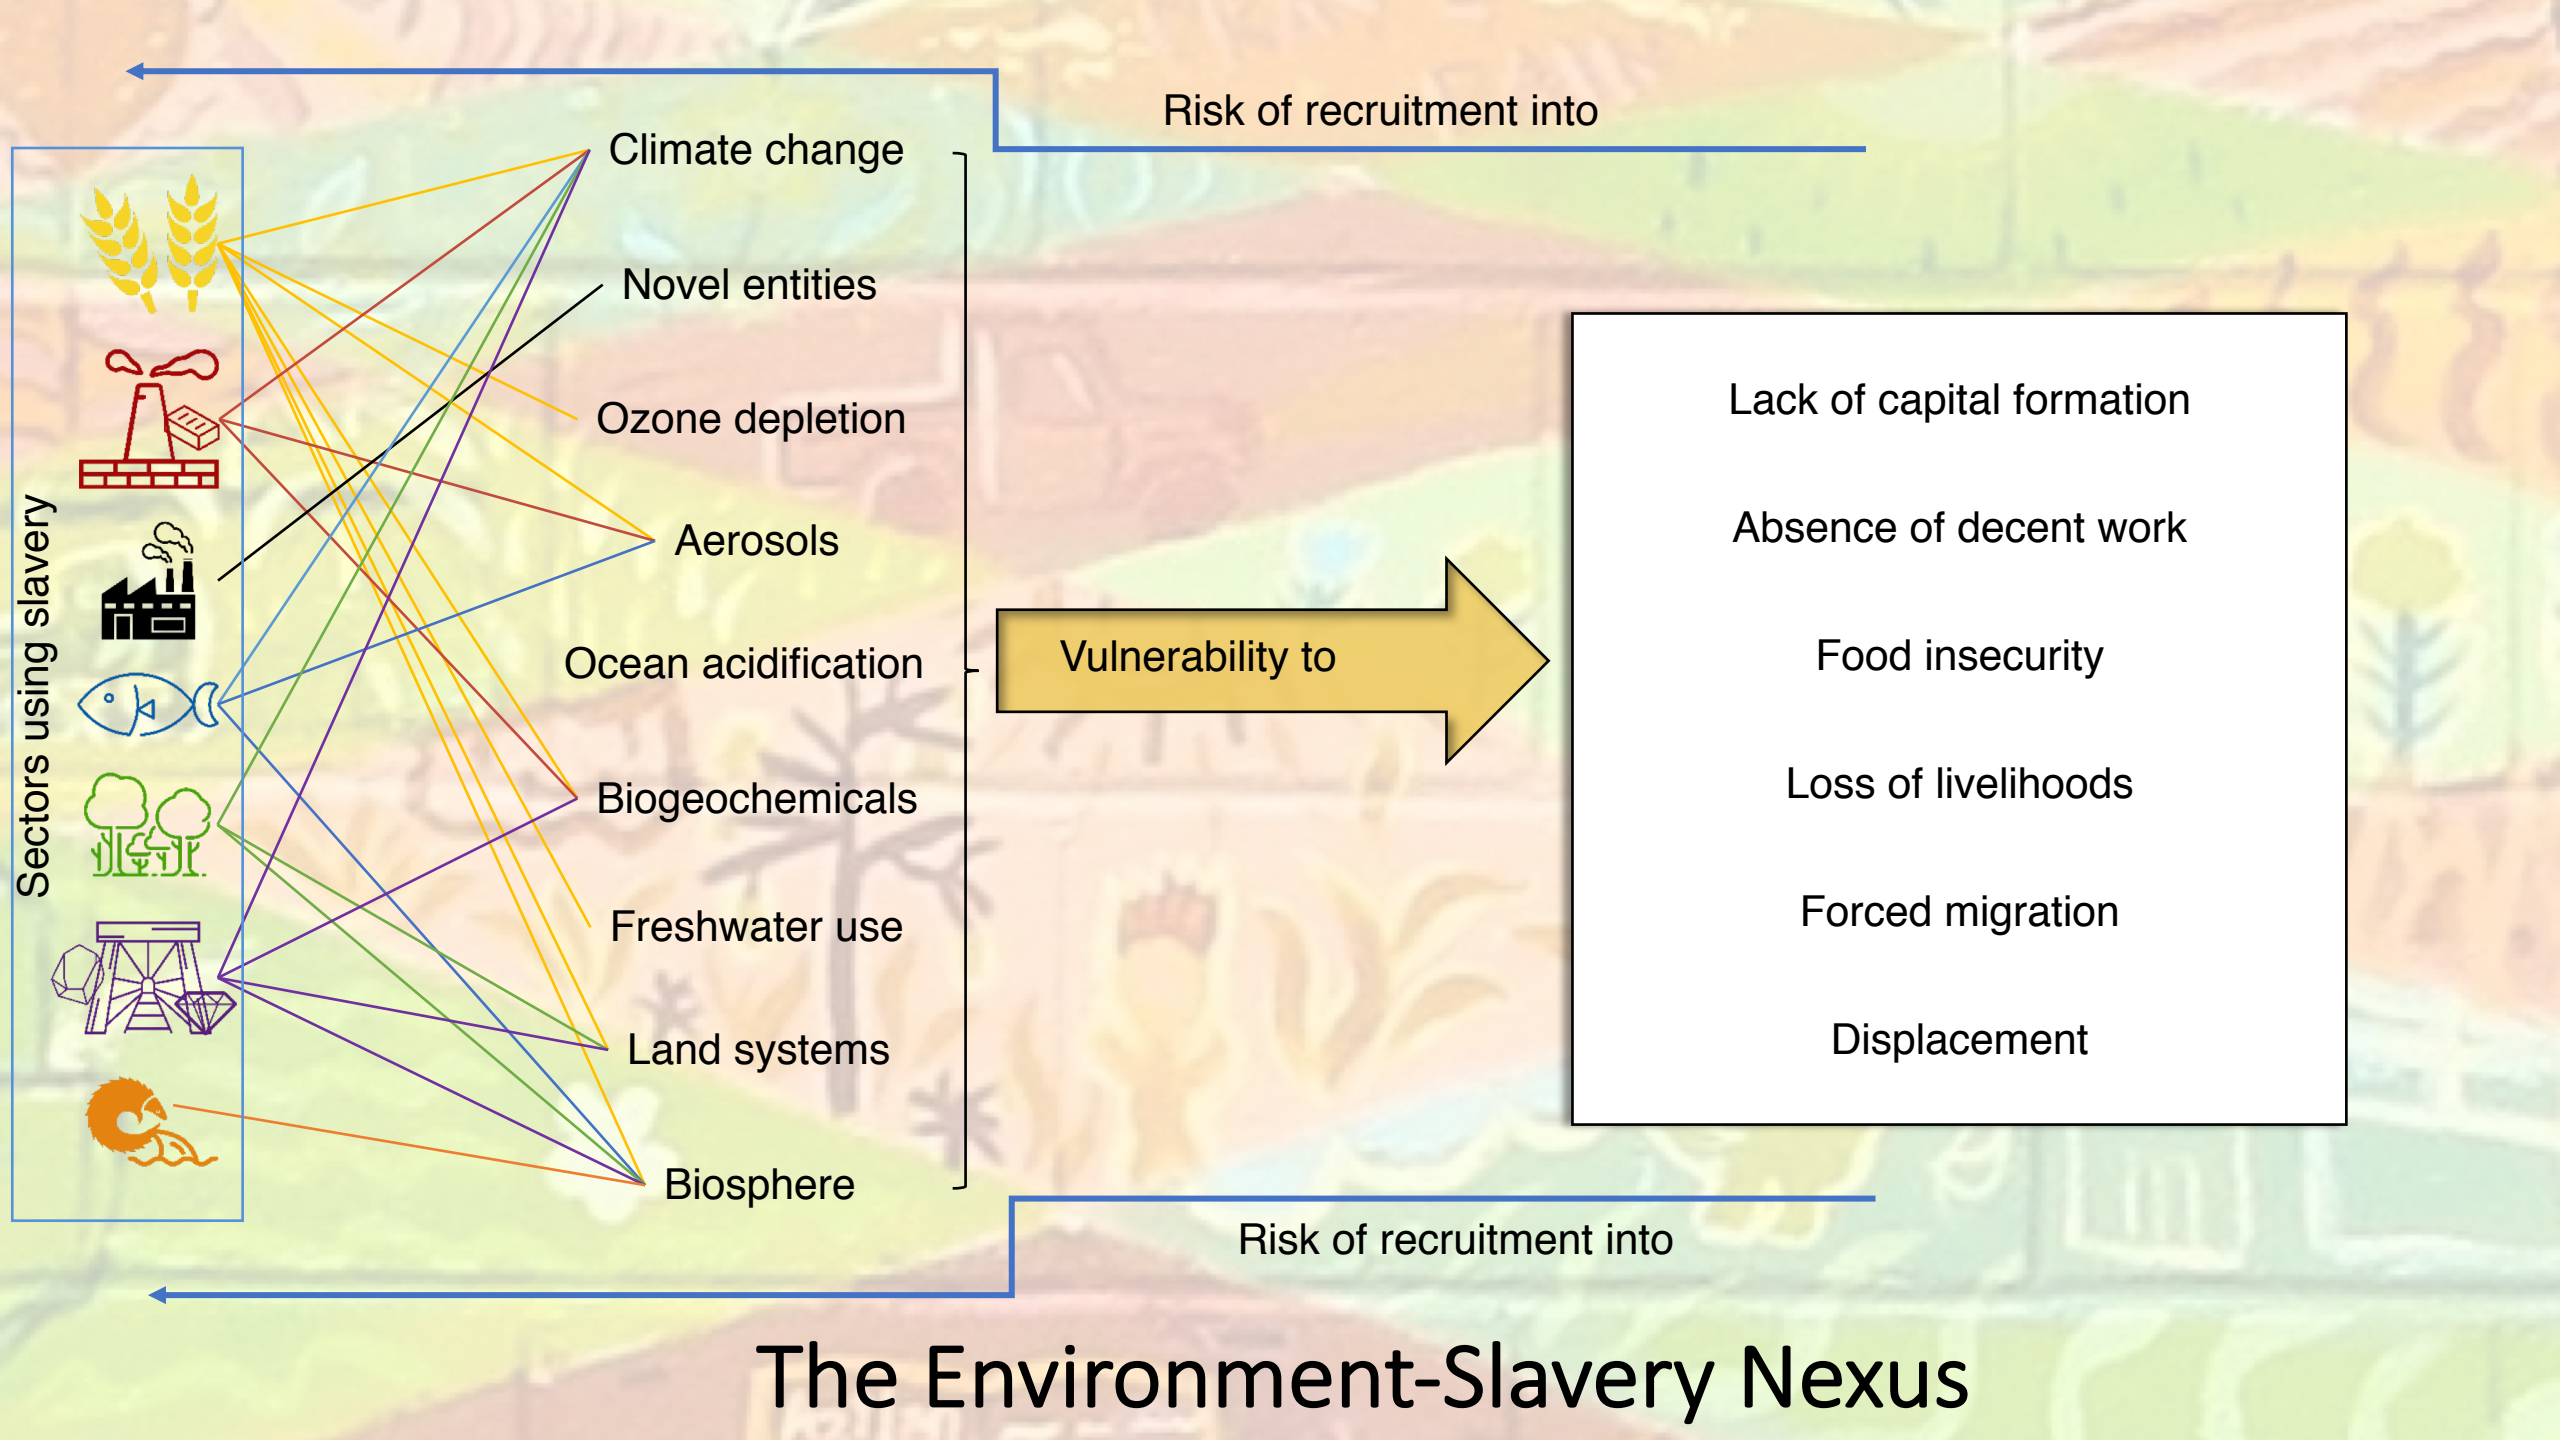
Risk of recruitment into

Sectors using slavery

Climate change

Novel entities

Ozone depletion

Aerosols

Ocean acidification

Biogeochemicals

Freshwater use

Land systems

Biosphere

Vulnerability to

Lack of capital formation

Absence of decent work

Food insecurity

Loss of livelihoods

Forced migration

Displacement

Risk of recruitment into

The Environment-Slavery Nexus